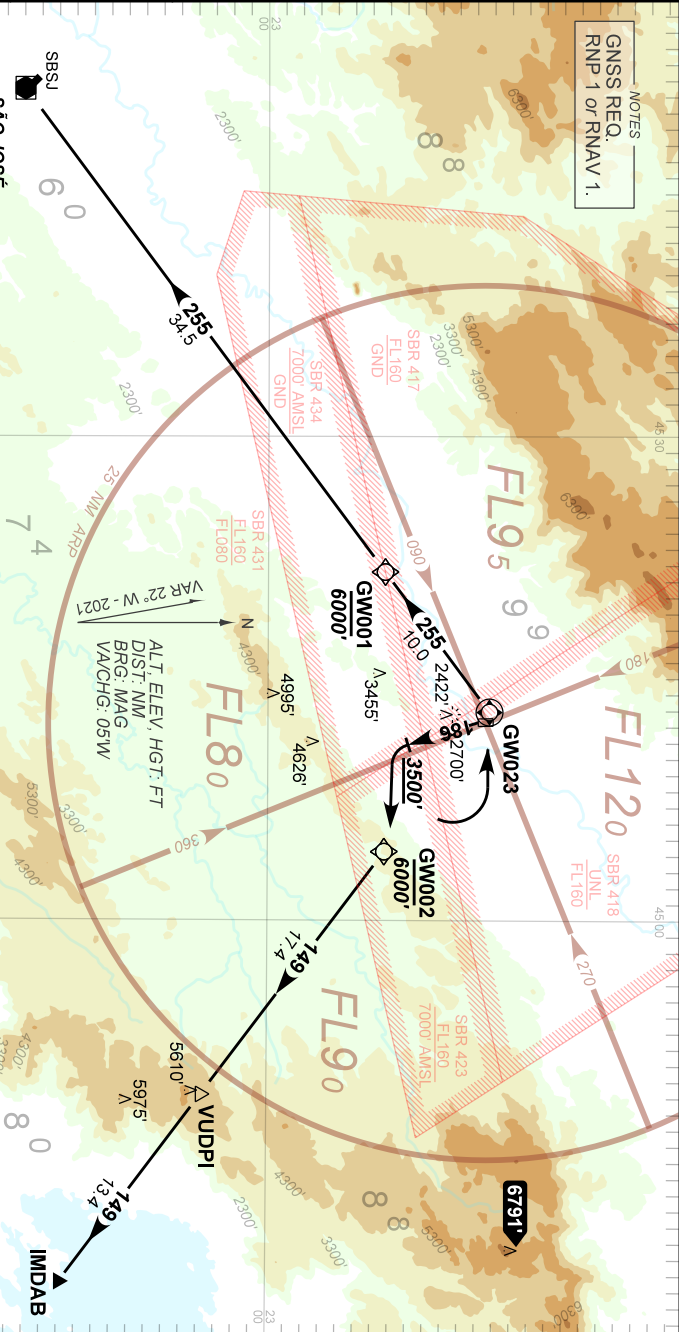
NOTES
GNSS REQ.
RNP 1 or RNAV 1.

SBSJ

255
34.5

SBR 417
FL160
GND

SBR 434
7000' AMSL
GND

FL95

SBR 431
FL160
FL080

25 NM ARP

VAR 22° W - 2021

N

ALT, ELEV, HGT: FT
DIST: NM
BRG: MAG
VA/CHG: 05W

FL80

GW001
6000'

255
10.0

2422'

2700'

GW023

3500'

186

FL120

SBR 418
UNL
FL160

GW002
6000'

149
17.4

FL90

SBR 423
FL160
7000' AMSL

5610'

VUDPI

5975'

149
13.4

IMDAB

6791'

4995'

4626'

3455'

090

180

270

360

6300'
2300'
5300'
4300'
3300'
23
45 30
45 00

8 8
6 0
9 9
7 4
8 0